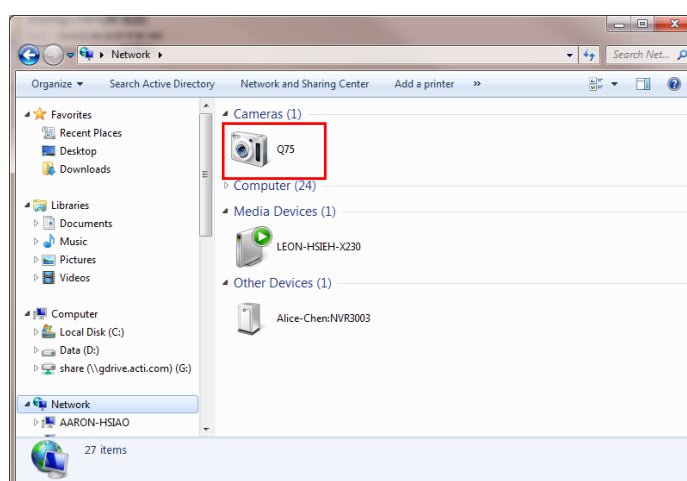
Network ▸

Search Net...

Organize ▾
Search Active Directory
Network and Sharing Center
Add a printer
»

Favorites
Recent Places
Desktop
Downloads

Libraries
Documents
Music
Pictures
Videos

Computer
Local Disk (C:)
Data (D:)
share (\\gdrive.acti.com) (G:)

Network
AARON-HSIAO

Cameras (1)
Q75

Computer (24)

Media Devices (1)
LEON-HSIEH-X230

Other Devices (1)
Alice-Chen:NVR3003

27 items